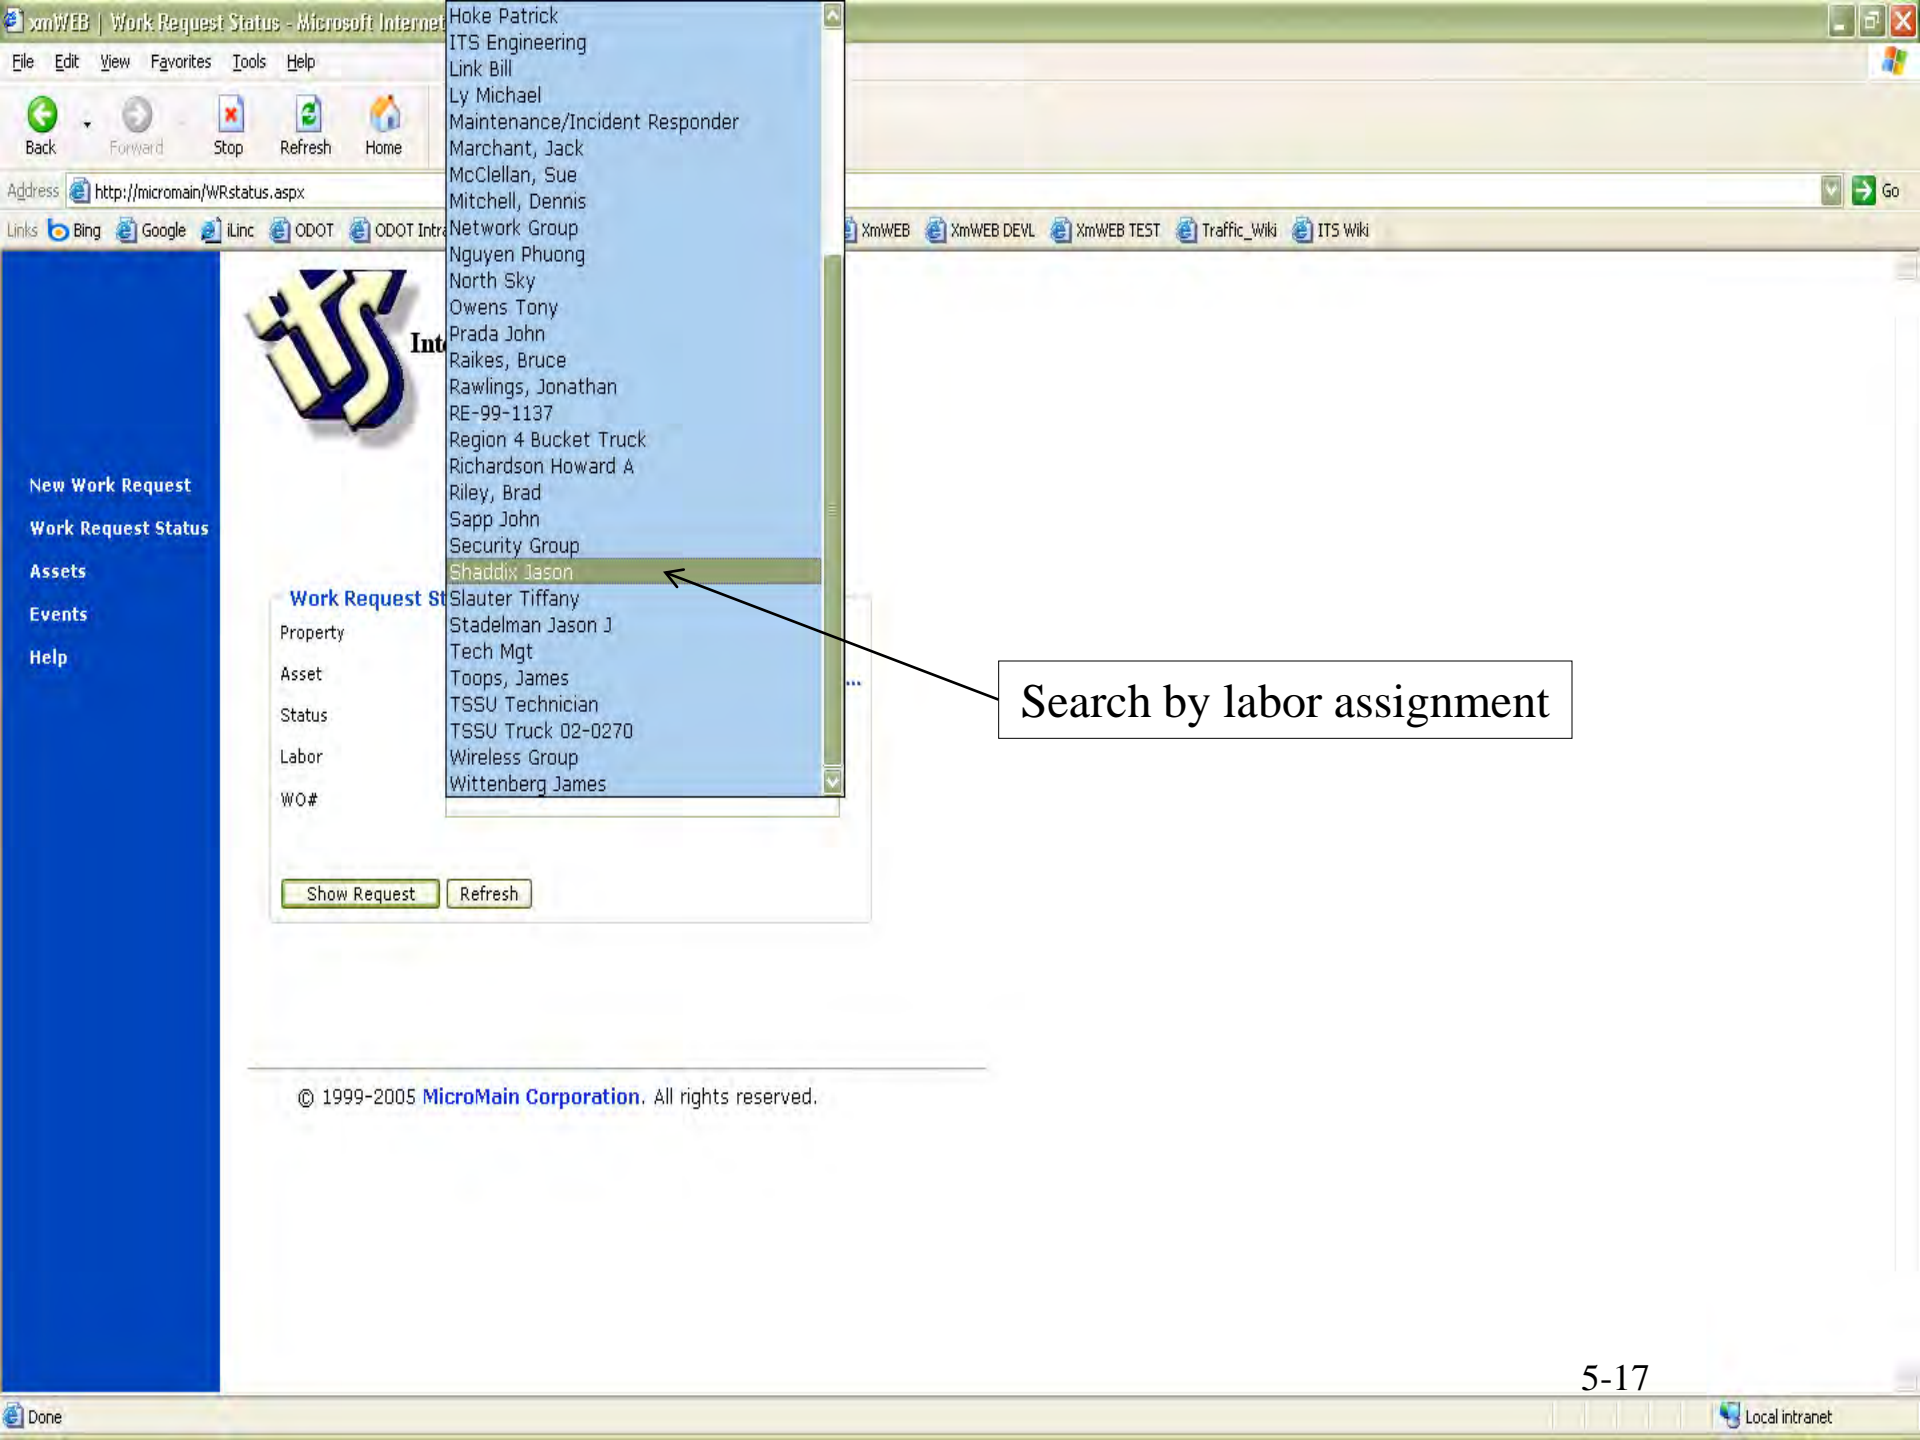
xmWEB | Work Request Status - Microsoft Internet

File Edit View Favorites Tools Help

Back Forward Stop Refresh Home

Address http://micromain/WRstatus.aspx

Go

Links Bing Google iLinc ODOT ODOT Intra XmWEB XmWEB DEVL XmWEB TEST Traffic_Wiki ITS Wiki

Hoke Patrick
ITS Engineering
Link Bill
Ly Michael
Maintenance/Incident Responder
Marchant, Jack
McClellan, Sue
Mitchell, Dennis
Network Group
Nguyen Phuong
North Sky
Owens Tony
Prada John
Raikes, Bruce
Rawlings, Jonathan
RE-99-1137
Region 4 Bucket Truck
Richardson Howard A
Riley, Brad
Sapp John
Security Group
Shaddix Jason
Slauter Tiffany
Stadelman Jason J
Tech Mgt
Toops, James
TSSU Technician
TSSU Truck 02-0270
Wireless Group
Wittenberg James

Int

New Work Request
Work Request Status
Assets
Events
Help

Work Request St

Property
Asset
Status
Labor
WO#

Show Request Refresh

Search by labor assignment

© 1999-2005 MicroMain Corporation. All rights reserved.

5-17

Done

Local intranet